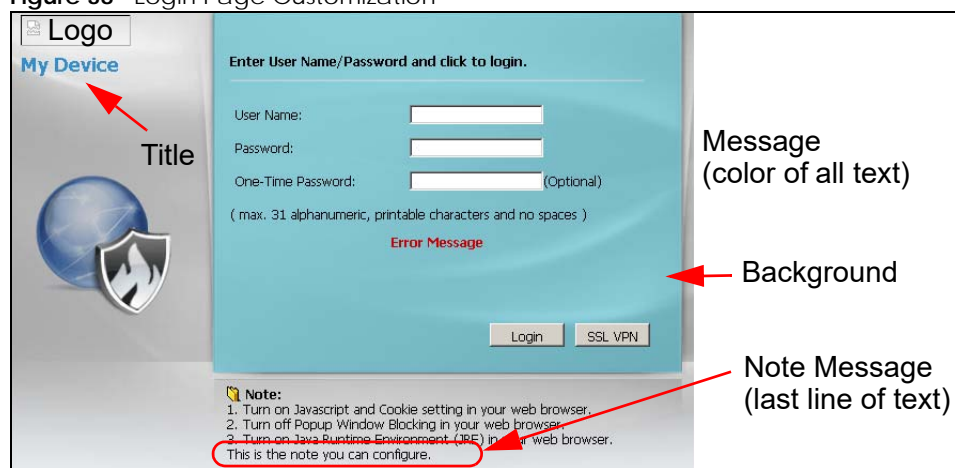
Figure 88 Login Page Customization

Logo
My Device
Title

Enter User Name/Password and click to login.

User Name:
Password:
One-Time Password: (Optional)
( max. 31 alphanumeric, printable characters and no spaces )
Error Message

Login SSL VPN

Message (color of all text)
Background
Note Message (last line of text)

Note:
1. Turn on Javascript and Cookie setting in your web browser.
2. Turn off Popup Window Blocking in your web browser.
3. Turn on Java Runtime Environment (JRE) in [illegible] web browser.
This is the note you can configure.